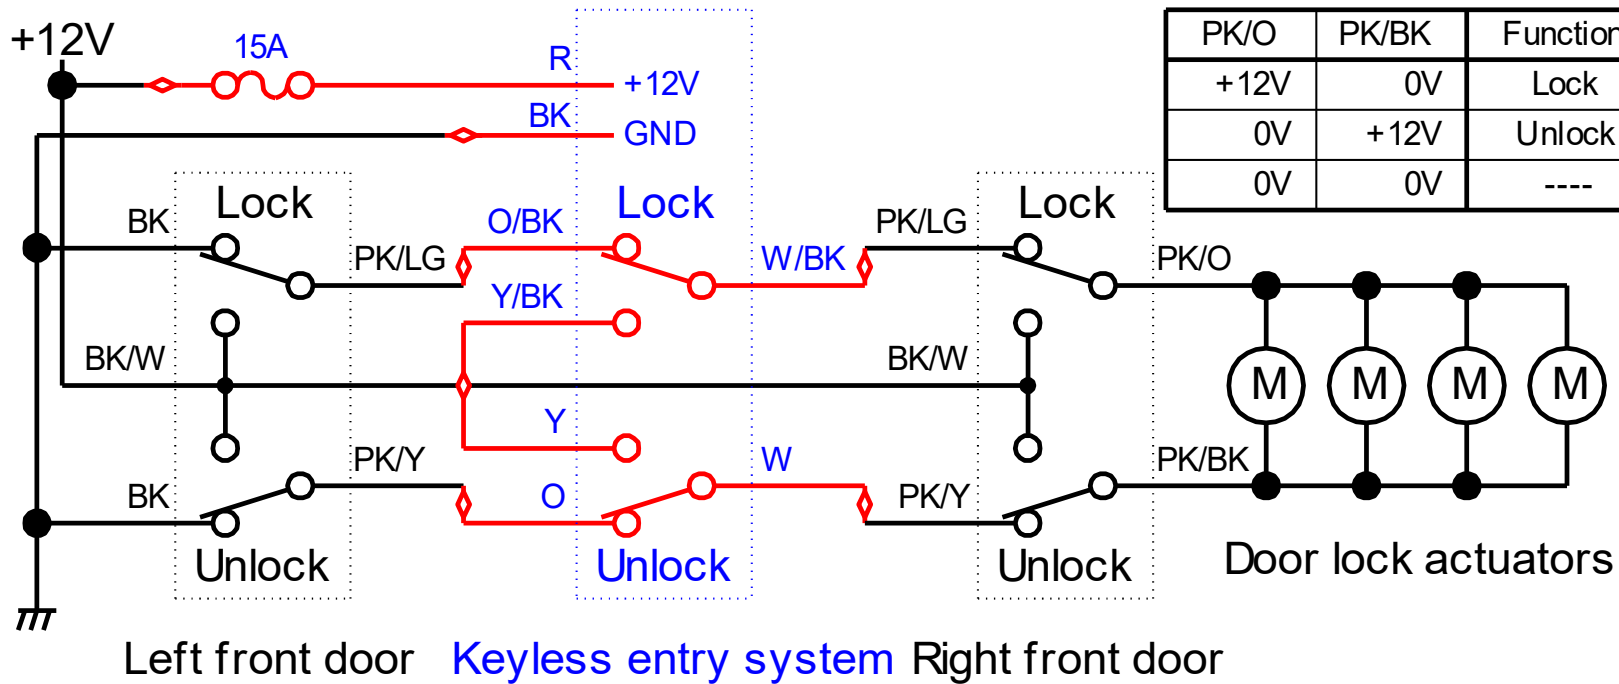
+12V
15A
R
+12V
BK
GND

| PK/O | PK/BK | Function |
|---|---|---|
| +12V | 0V | Lock |
| 0V | +12V | Unlock |
| 0V | 0V | ---- |

Lock
BK
PK/LG
O/BK
Lock
W/BK
PK/LG
Lock
PK/O
Y/BK
BK/W
BK/W
M M M M
Y
W
PK/Y
PK/BK
BK
O
PK/Y
Unlock
Unlock
Unlock
Door lock actuators

Left front door Keyless entry system Right front door